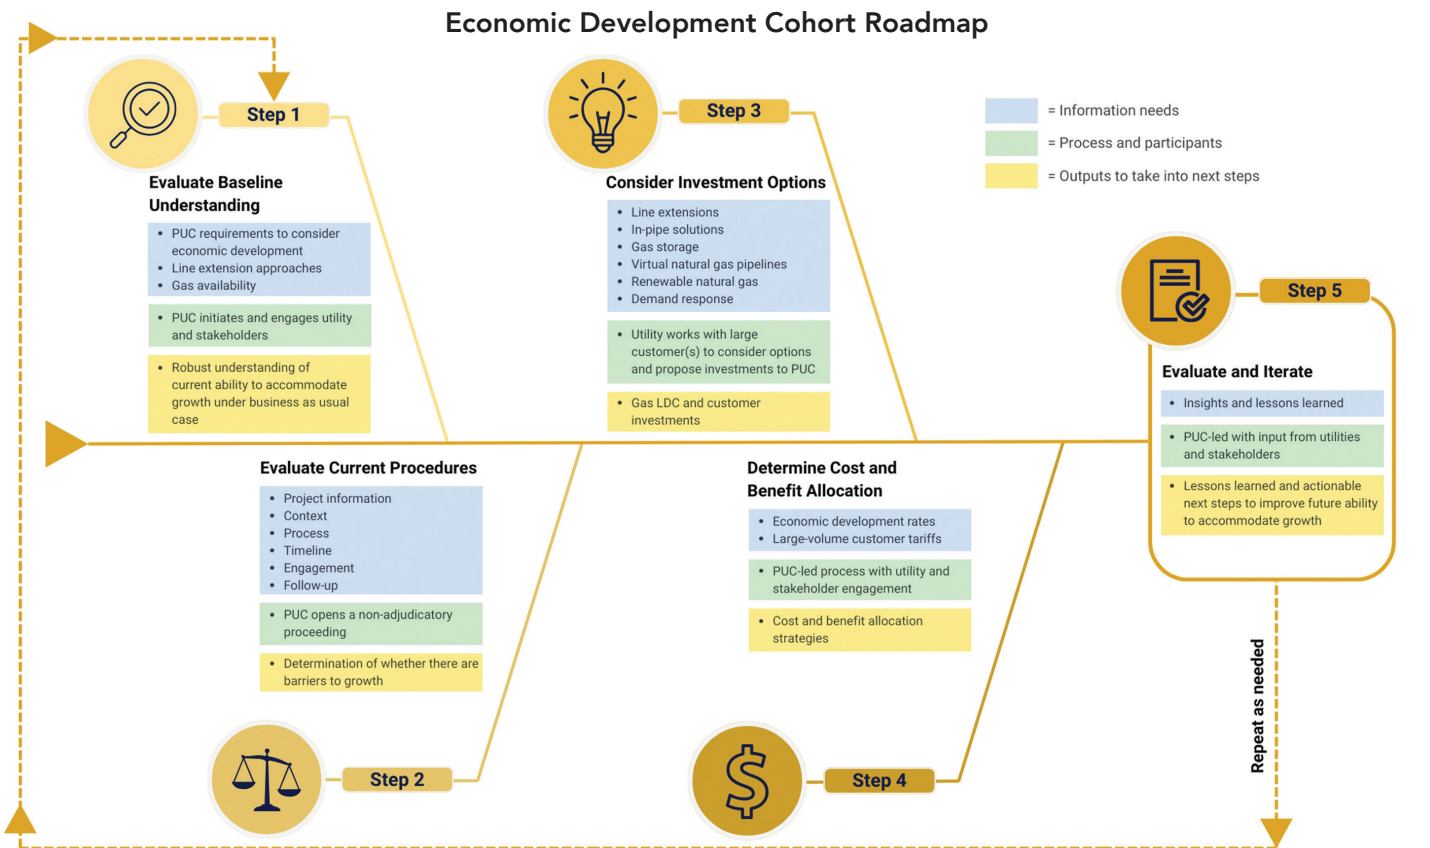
Economic Development Cohort Roadmap

= Information needs
= Process and participants
= Outputs to take into next steps

Step 1

Evaluate Baseline Understanding

- PUC requirements to consider economic development
- Line extension approaches
- Gas availability

- PUC initiates and engages utility and stakeholders

- Robust understanding of current ability to accommodate growth under business as usual case

Step 3

Consider Investment Options

- Line extensions
- In-pipe solutions
- Gas storage
- Virtual natural gas pipelines
- Renewable natural gas
- Demand response

- Utility works with large customer(s) to consider options and propose investments to PUC

- Gas LDC and customer investments

Step 5

Evaluate and Iterate

- Insights and lessons learned

- PUC-led with input from utilities and stakeholders

- Lessons learned and actionable next steps to improve future ability to accommodate growth

Evaluate Current Procedures

- Project information
- Context
- Process
- Timeline
- Engagement
- Follow-up

- PUC opens a non-adjudicatory proceeding

- Determination of whether there are barriers to growth

Determine Cost and Benefit Allocation

- Economic development rates
- Large-volume customer tariffs

- PUC-led process with utility and stakeholder engagement

- Cost and benefit allocation strategies

Step 2

Step 4

Repeat as needed